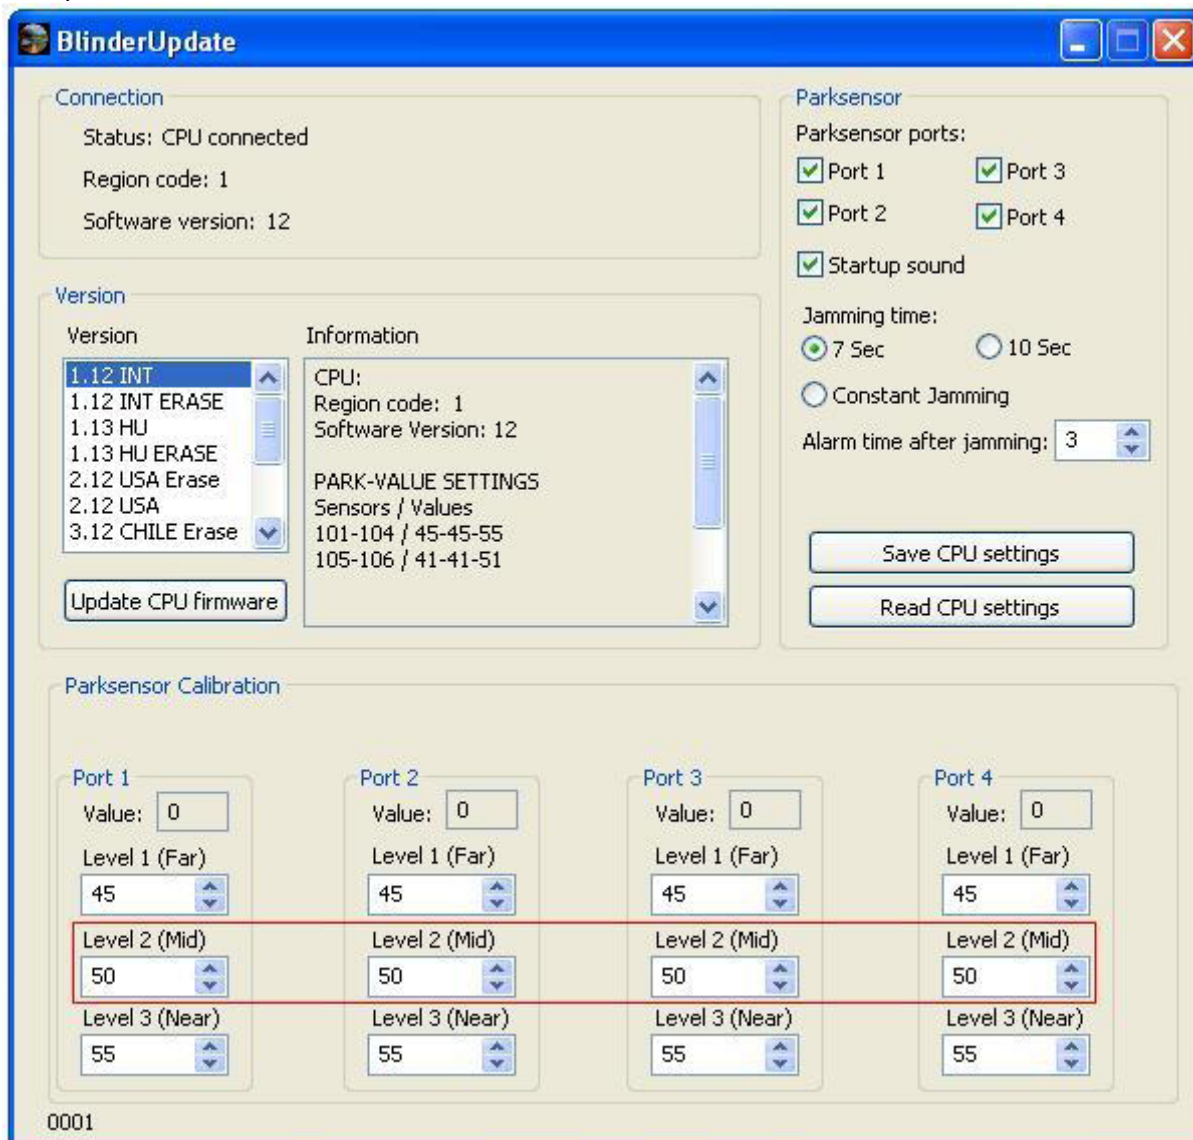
BlinderUpdate

Connection
Status: CPU connected
Region code: 1
Software version: 12

Parksensor
Parksensor ports:
Port 1
Port 3
Port 2
Port 4
Startup sound
Jamming time:
7 Sec
10 Sec
Constant Jamming
Alarm time after jamming: 3

Version
Version
1.12 INT
1.12 INT ERASE
1.13 HU
1.13 HU ERASE
2.12 USA Erase
2.12 USA
3.12 CHILE Erase

Information
CPU:
Region code: 1
Software Version: 12

PARK-VALUE SETTINGS
Sensors / Values
101-104 / 45-45-55
105-106 / 41-41-51

Update CPU firmware

Save CPU settings
Read CPU settings

Parksensor Calibration

Port 1
Value: 0
Level 1 (Far)
45
Level 2 (Mid)
50
Level 3 (Near)
55

Port 2
Value: 0
Level 1 (Far)
45
Level 2 (Mid)
50
Level 3 (Near)
55

Port 3
Value: 0
Level 1 (Far)
45
Level 2 (Mid)
50
Level 3 (Near)
55

Port 4
Value: 0
Level 1 (Far)
45
Level 2 (Mid)
50
Level 3 (Near)
55

0001